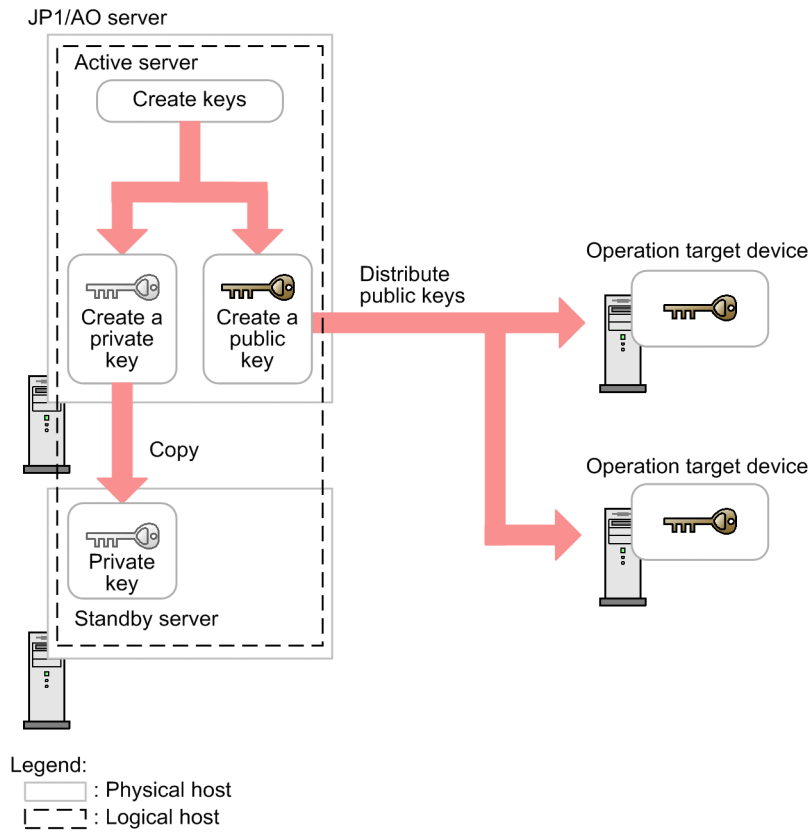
JP1/AO server

Active server

Create keys

Create a private key

Create a public key

Distribute public keys

Operation target device

Copy

Operation target device

Private key

Standby server

Legend:
: Physical host
: Logical host